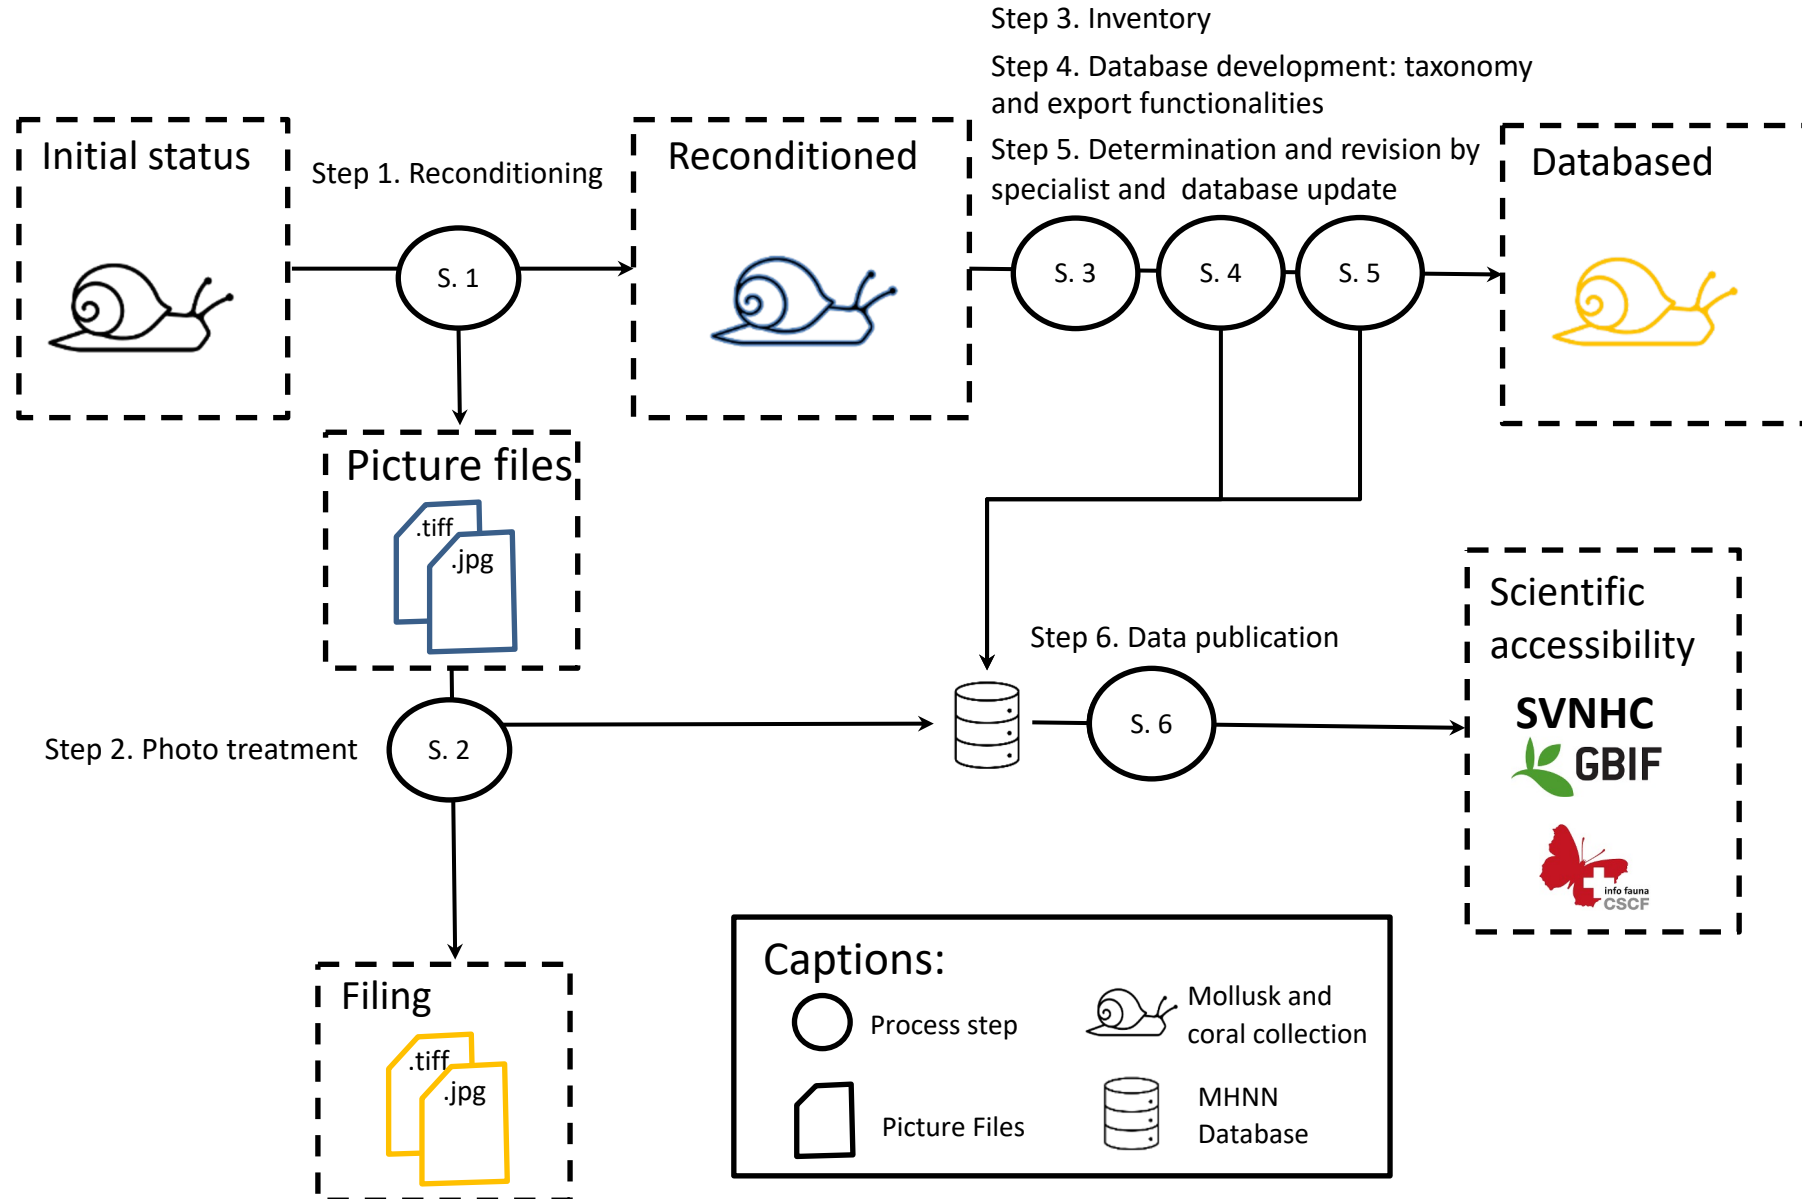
Step 3. Inventory

Step 4. Database development: taxonomy and export functionalities

Step 5. Determination and revision by specialist and database update

Initial status

Step 1. Reconditioning

Reconditioned

Databased

S. 1

S. 3

S. 4

S. 5

Picture files

.tiff

.jpg

Step 6. Data publication

Scientific accessibility

SVNHC

GBIF

info fauna
CSCF

Step 2. Photo treatment

S. 2

S. 6

Filing

.tiff

.jpg

Captions:

Process step

Mollusk and coral collection

Picture Files

MHNN Database